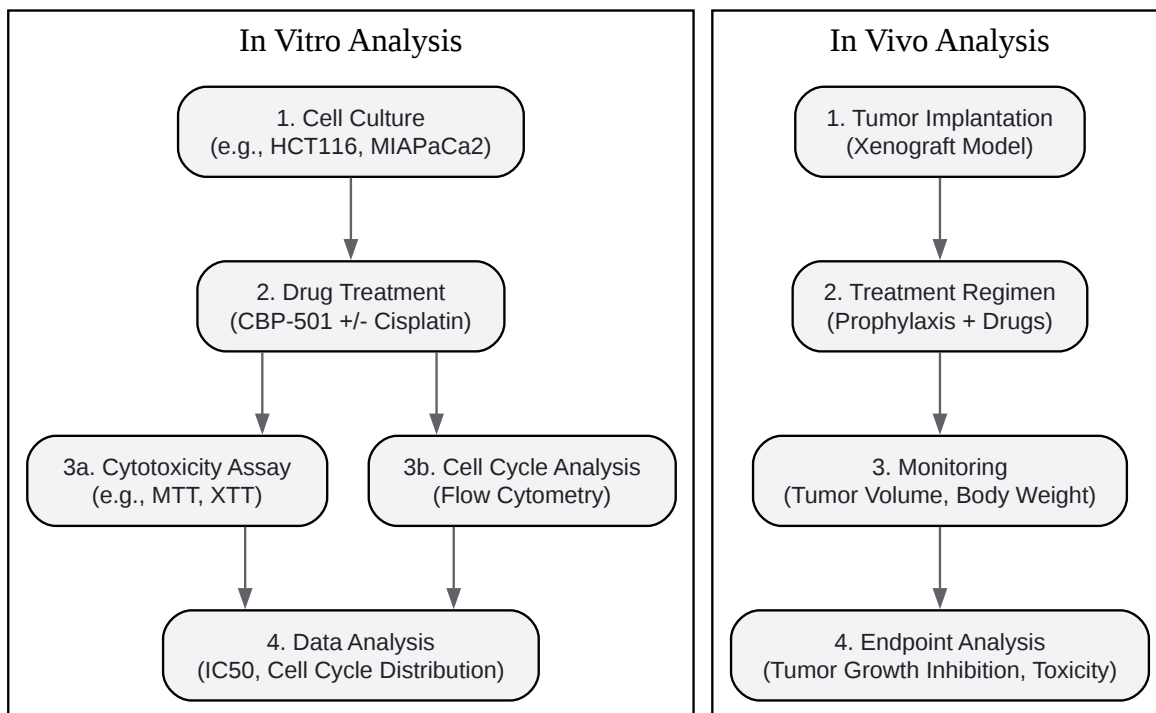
In Vitro Analysis

1. Cell Culture
(e.g., HCT116, MIAPaCa2)

2. Drug Treatment
(CBP-501 +/- Cisplatin)

3a. Cytotoxicity Assay
(e.g., MTT, XTT)

3b. Cell Cycle Analysis
(Flow Cytometry)

4. Data Analysis
(IC50, Cell Cycle Distribution)

In Vivo Analysis

1. Tumor Implantation
(Xenograft Model)

2. Treatment Regimen
(Prophylaxis + Drugs)

3. Monitoring
(Tumor Volume, Body Weight)

4. Endpoint Analysis
(Tumor Growth Inhibition, Toxicity)